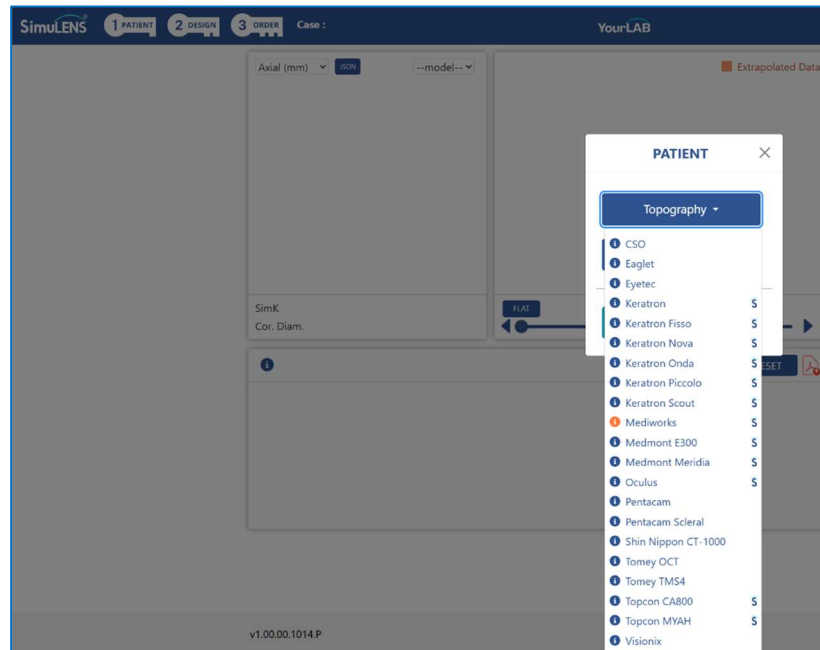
SimuLENS® 1 PATIENT 2 DESIGN 3 ORDER Case :

YourLAB

Axial (mm) JSON --model--

Extrapolated Data

SimK
Cor. Diam.

FLAT

PATIENT ×

Topography

CSO
Eaglet
Eyetec
Keratron $
Keratron Fisso $
Keratron Nova $
Keratron Onda $
Keratron Piccolo $
Keratron Scout $
Mediworks $
Medmont E300 $
Medmont Meridia $
Oculus $
Pentacam
Pentacam Scleral
Shin Nippon CT-1000
Tomey OCT
Tomey TMS4
Topcon CA800 $
Topcon MYAH $
Visionix

ESET

v1.00.00.1014.P